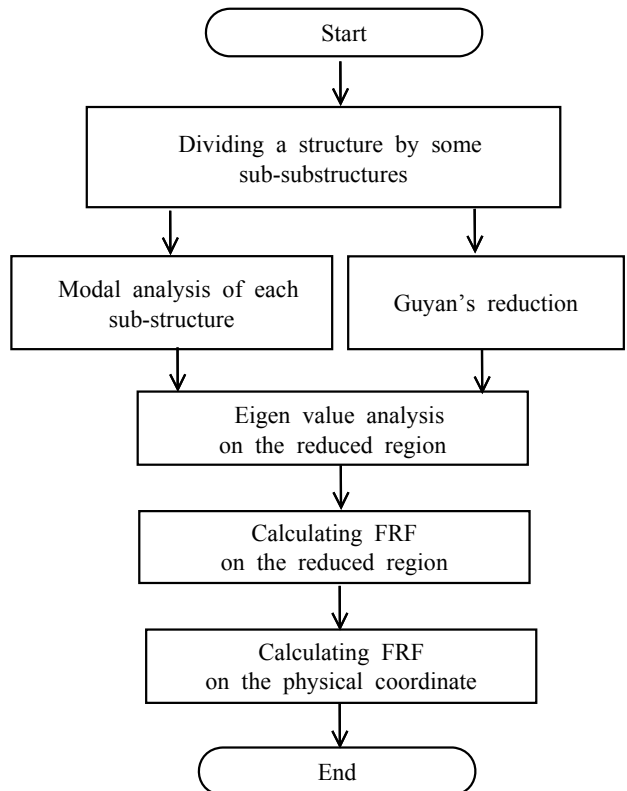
Start

Dividing a structure by some sub-substructures

Modal analysis of each sub-structure

Guyan's reduction

Eigen value analysis on the reduced region

Calculating FRF on the reduced region

Calculating FRF on the physical coordinate

End